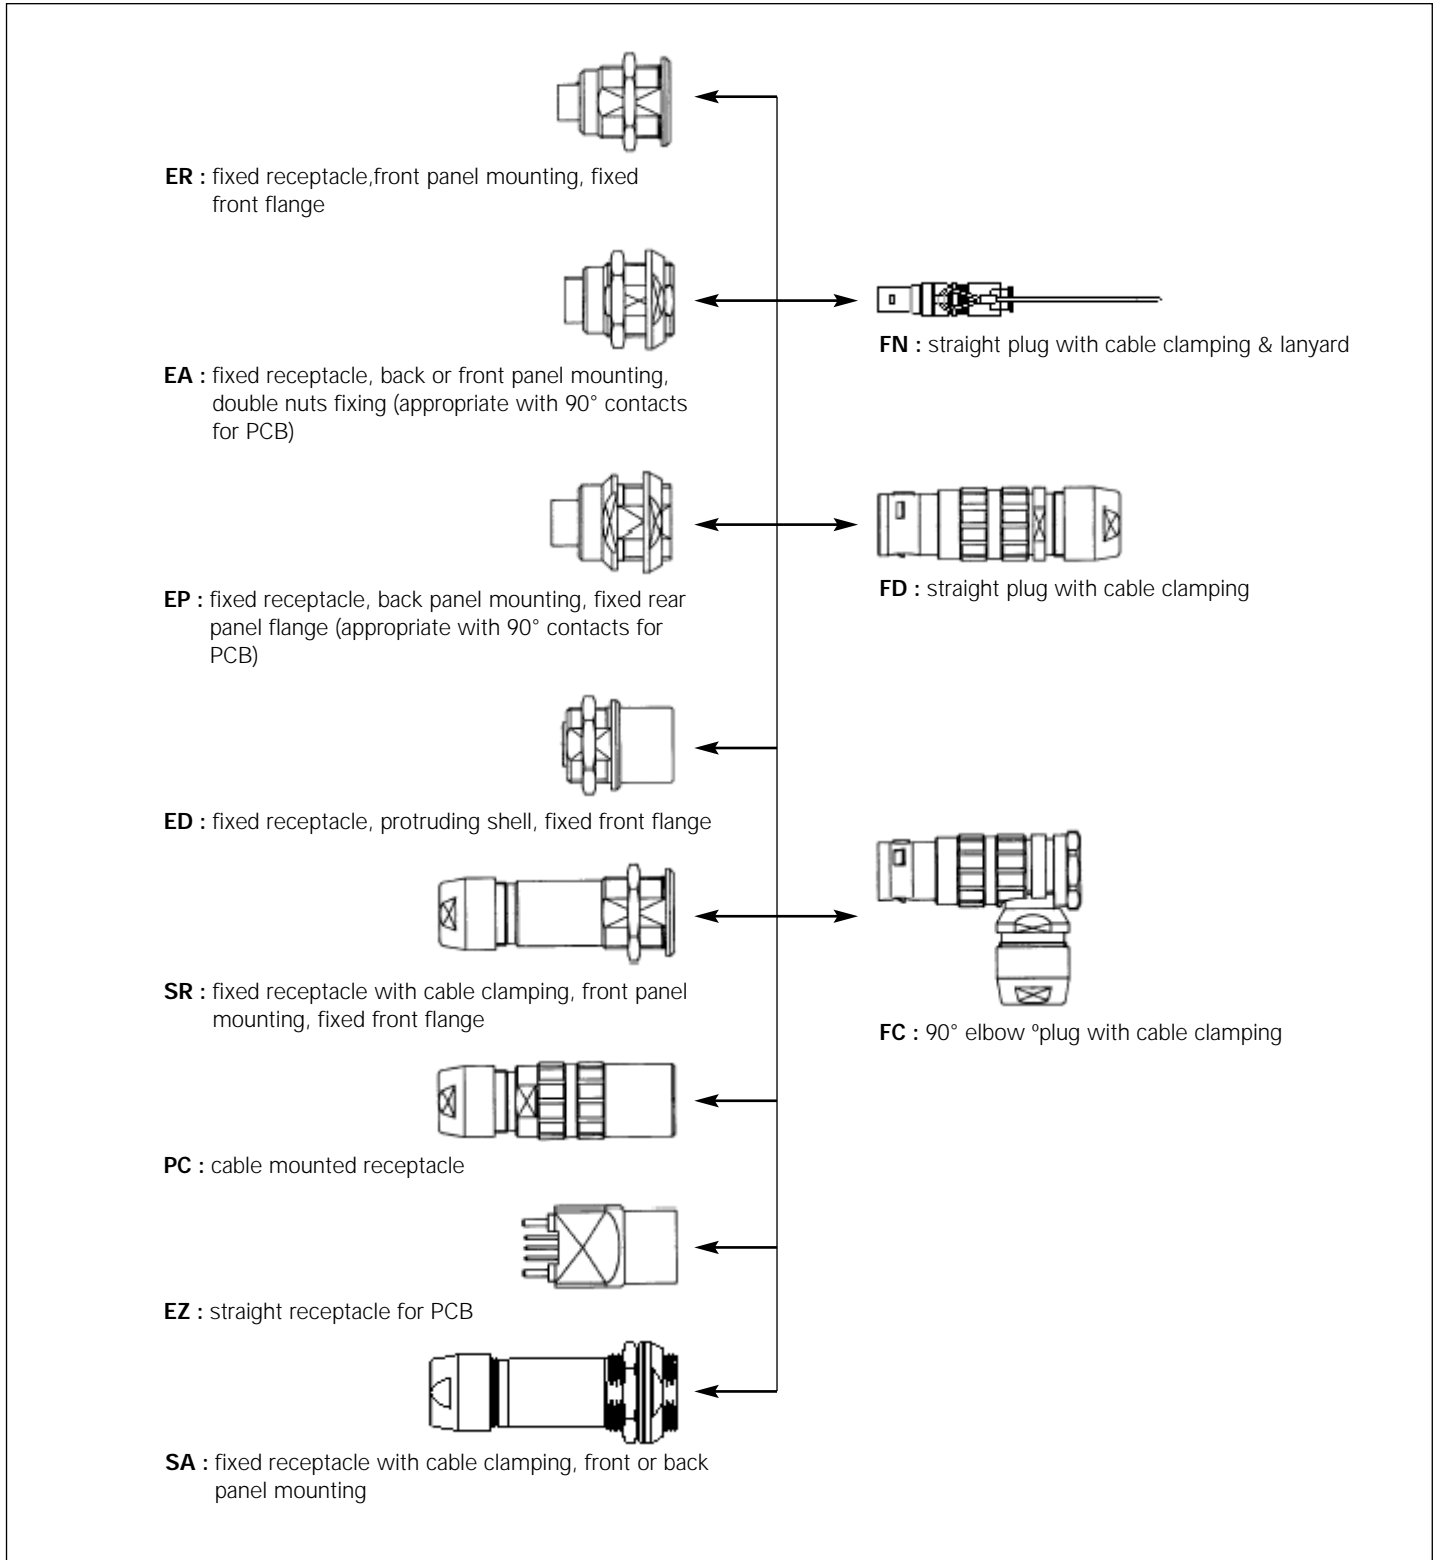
**ER :** fixed receptacle,front panel mounting, fixed front flange

**FN :** straight plug with cable clamping & lanyard

**EA :** fixed receptacle, back or front panel mounting, double nuts fixing (appropriate with 90° contacts for PCB)

**FD :** straight plug with cable clamping

**EP :** fixed receptacle, back panel mounting, fixed rear panel flange (appropriate with 90° contacts for PCB)

**ED :** fixed receptacle, protruding shell, fixed front flange

**SR :** fixed receptacle with cable clamping, front panel mounting, fixed front flange

**FC :** 90° elbow °plug with cable clamping

**PC :** cable mounted receptacle

**EZ :** straight receptacle for PCB

**SA :** fixed receptacle with cable clamping, front or back panel mounting